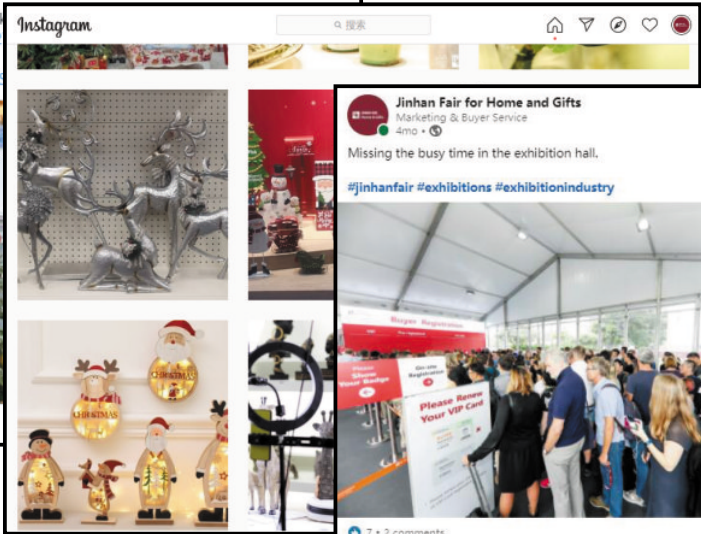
Instagram

搜索

Jinhan Fair for Home and Gifts
Marketing & Buyer Service
4mo •

Missing the busy time in the exhibition hall.

#jinhanfair #exhibitions #exhibitionindustry

Buyer Registration

Please Show Your Badge

On-site Registration

Please Renew Your VIP Card

CHRISTMAS

CHRISTMAS

7 • 2 comments